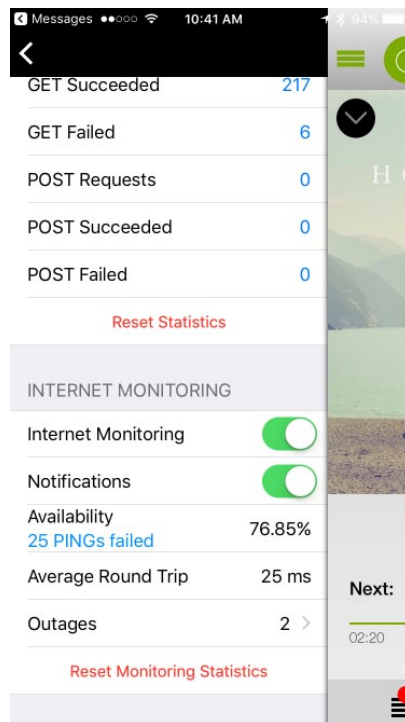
Messages ●●○○○ 10:41 AM 94%

<

GET Succeeded 217

GET Failed 6

POST Requests 0

POST Succeeded 0

POST Failed 0

Reset Statistics

INTERNET MONITORING

Internet Monitoring

Notifications

Availability
25 PINGs failed
76.85%

Average Round Trip 25 ms

Outages 2 >

Reset Monitoring Statistics

H

Next:

02:20